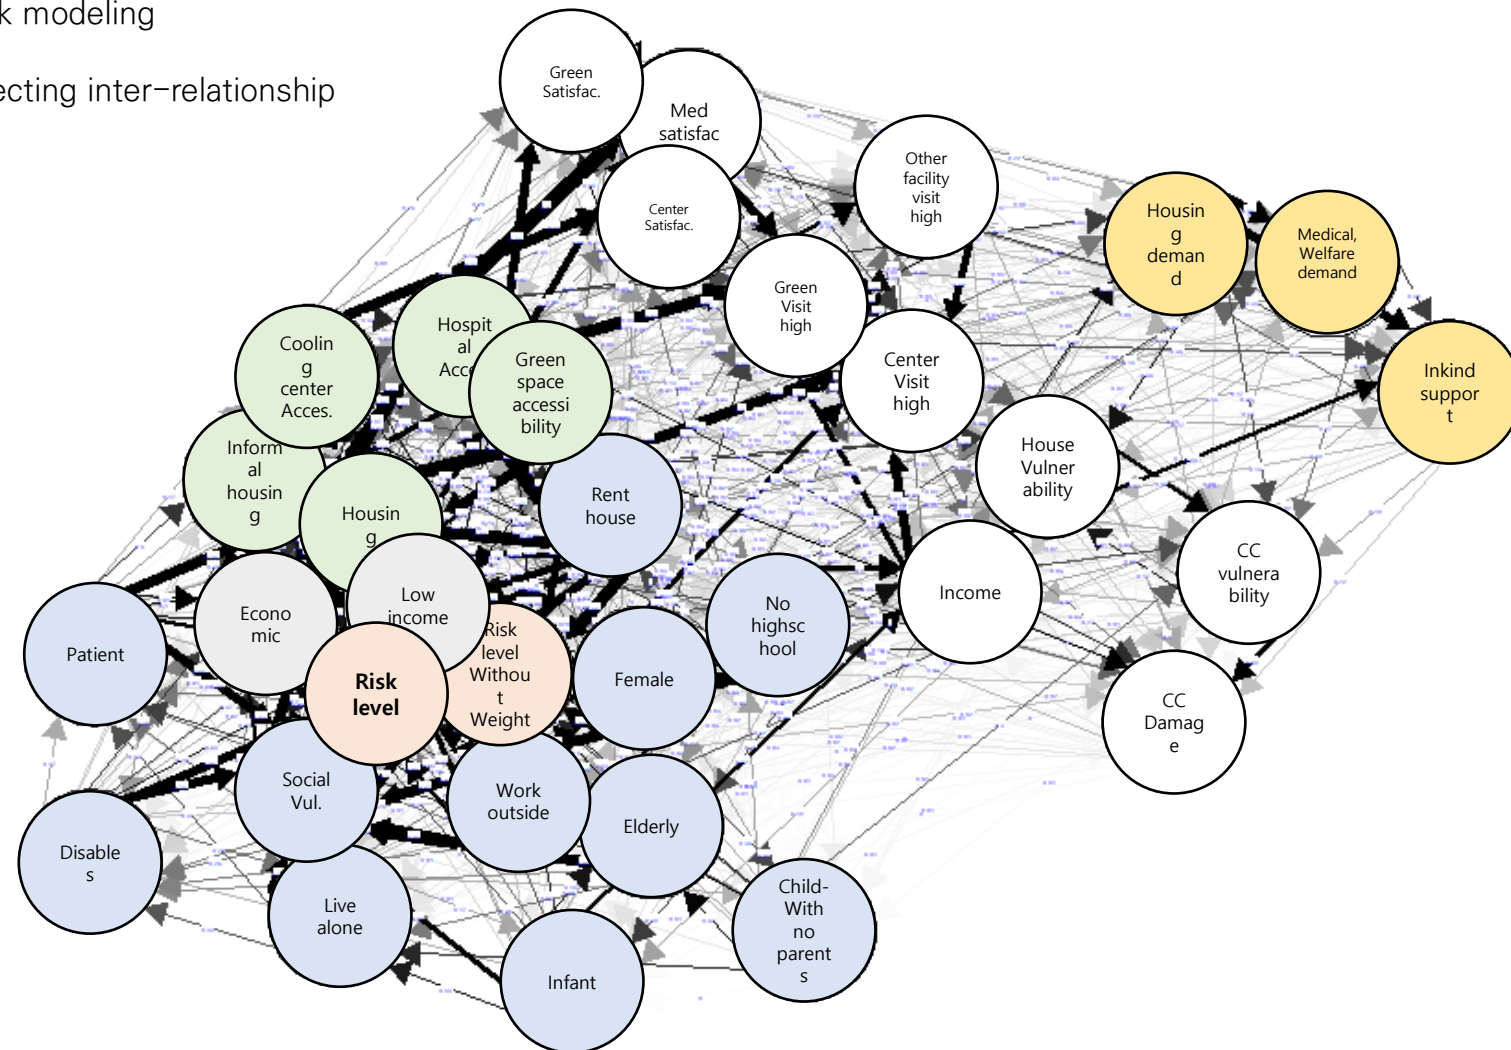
k modeling

ecting inter-relationship

Green Satisfac.

Med satisfac

Center Satisfac.

Other facility visit high

Housing demand

Medical, Welfare demand

Inkind support

Green Visit high

Center Visit high

Hospital Acc

Cooling center Acces.

Green space accessibility

Informal housing

Housing

Rent house

House Vulnerability

Income

CC vulnerability

CC Damage

Patient

Economic

Low income

Risk level Without Weight

Risk level

Female

No highschool

Social Vul.

Work outside

Elderly

Disables

Live alone

Infant

Child-With no parents